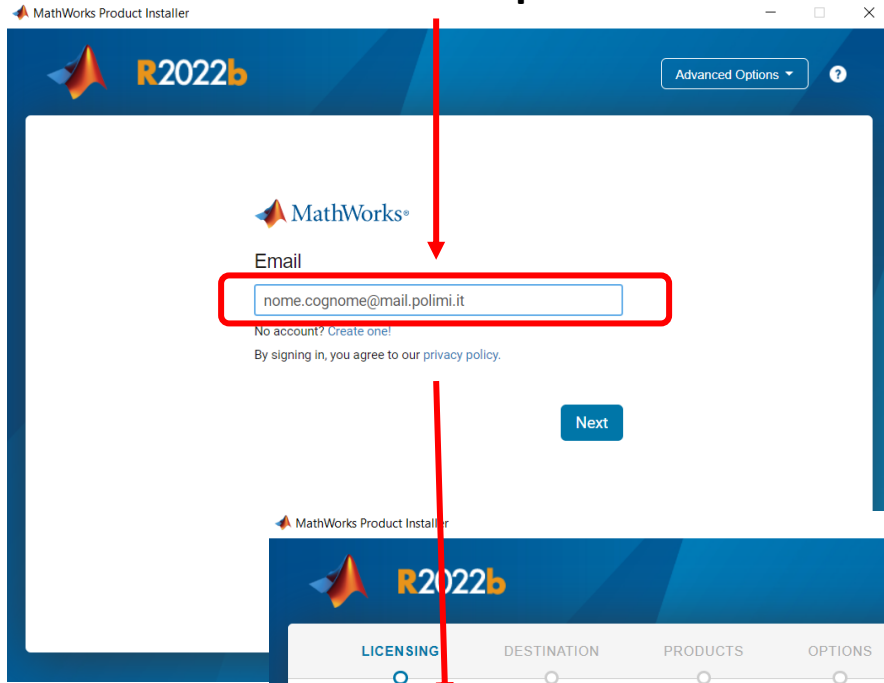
MathWorks Product Installer

R2022b

Advanced Options

?

MathWorks®

Email

nome.cognome@mail.polimi.it

No account? Create one!

By signing in, you agree to our privacy policy.

Next

MathWorks Product Installer

R2022b

LICENSING

DESTINATION

PRODUCTS

OPTIONS